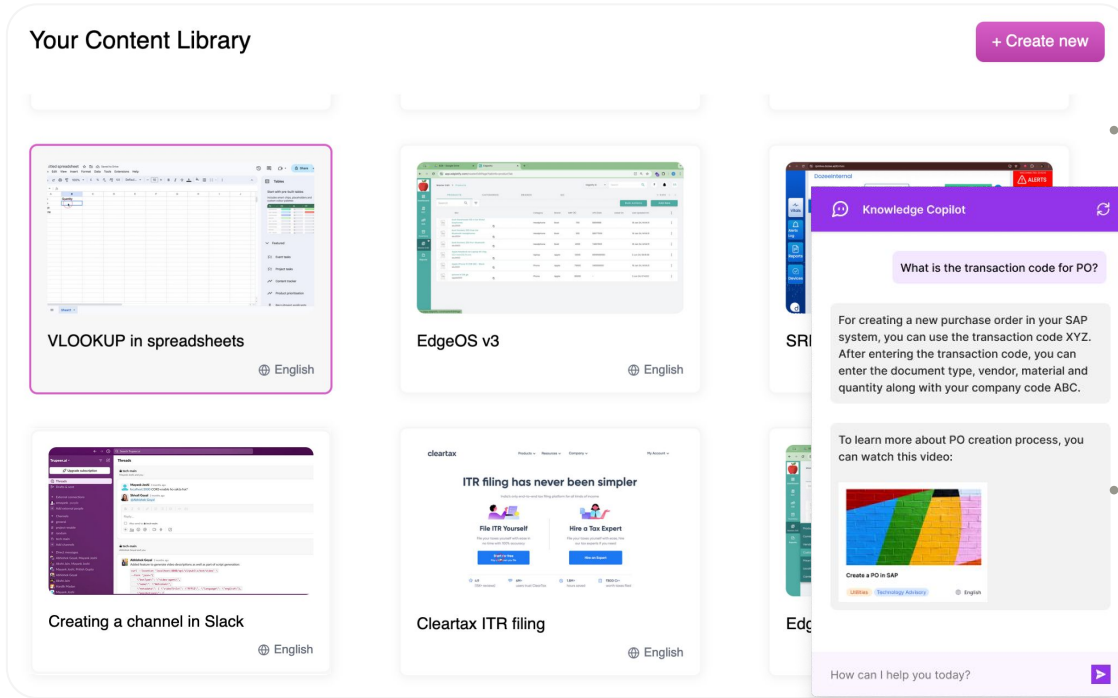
Your Content Library

+ Create new

VLOOKUP in spreadsheets

English

EdgeOS v3

English

SRI

Knowledge Copilot

What is the transaction code for PO?

For creating a new purchase order in your SAP system, you can use the transaction code XYZ. After entering the transaction code, you can enter the document type, vendor, material and quantity along with your company code ABC.

To learn more about PO creation process, you can watch this video:

Create a PO in SAP

Utilities

Technology Advisory

English

cleartax

ITR filing has never been simpler

File ITR Yourself

Hire a Tax Expert

Creating a channel in Slack

English

Cleartax ITR filing

English

Edg

How can I help you today?